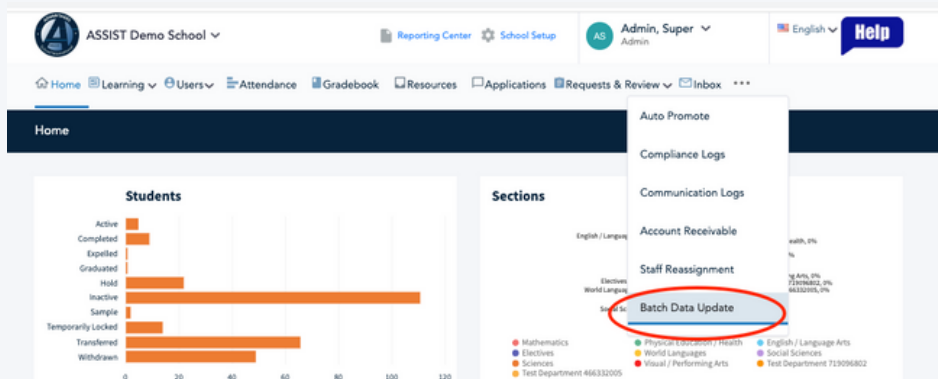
ASSIST Demo School

Reporting Center School Setup

AS Admin, Super
Admin

English

Help

Home Learning Users Attendance Gradebook Resources Applications Requests & Review Inbox •••

Home

Auto Promote

Compliance Logs

Communication Logs

Account Receivable

Staff Reassignment

Batch Data Update

Students

Active
Completed
Expelled
Graduated
Hold
Inactive
Sample
Temporarily Locked
Transferred
Withdrawn

0 20 40 60 80 100 120

Sections

English / Language
Electives
World Languag
Social Sc

ealth, 0%
%
g Arts, 0%
719096802, 0%
466332005, 0%

Mathematics
Electives
Sciences
Test Department 466332005
Physical Education / Health
World Languages
Visual / Performing Arts
English / Language Arts
Social Sciences
Test Department 719096802